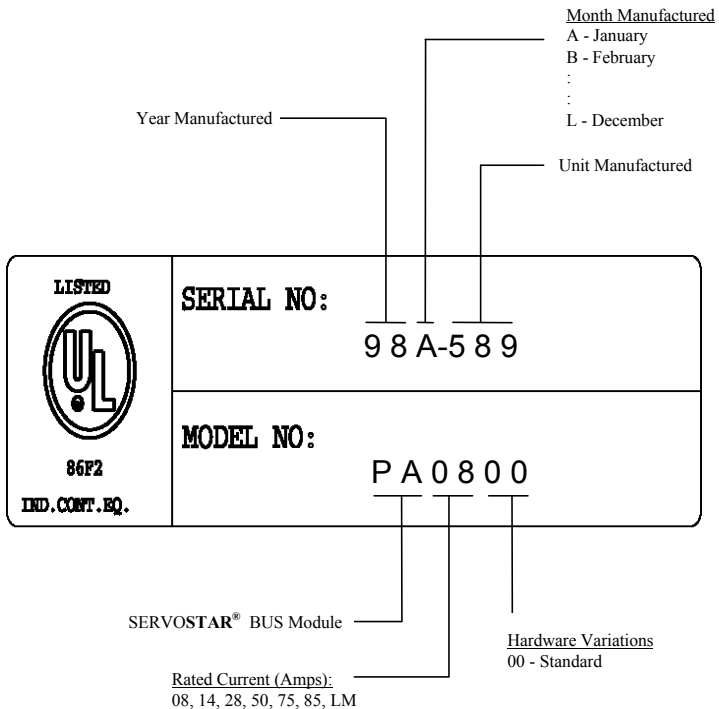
Month Manufactured
A - January
B - February
:
:
L - December

Year Manufactured

Unit Manufactured

LISTED

UL

86F2
IND.CONT.EQ.

SERIAL NO:
9 8 A-5 8 9

MODEL NO:
P A 0 8 0 0

SERVOSTAR® BUS Module

Hardware Variations
00 - Standard

Rated Current (Amps):
08, 14, 28, 50, 75, 85, LM